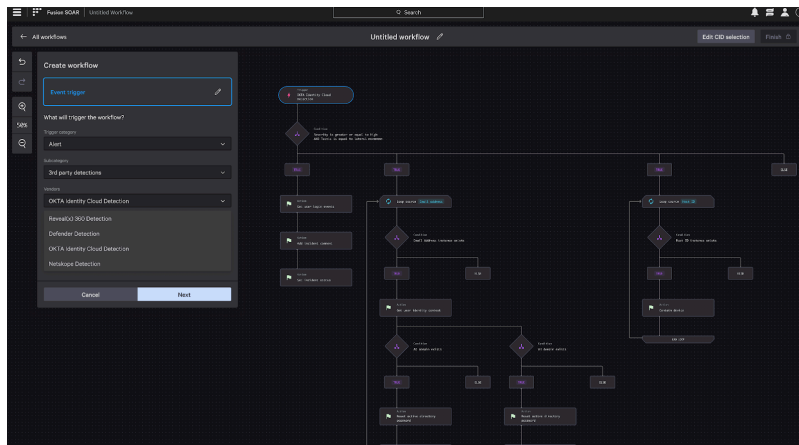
Fusion SOAR | Untitled Workflow

Search

← All workflows

Untitled workflow

Edit CID selection

Finish

50%

Create workflow

Event trigger

What will trigger the workflow?

Trigger category

Alert

Subcategory

3rd party detections

Vendors

OKTA Identity Cloud Detection

Reveal(x) 360 Detection

Defender Detection

OKTA Identity Cloud Detection

Netskope Detection

Cancel

Next

Trigger
OKTA Identity Cloud detection

Condition
Severity is greater or equal to High
AND Tactic is equal to Lateral movement

TRUE

TRUE

TRUE

ELSE

Action
Get user login events

Action
Add incident comment

Action
Set incident status

Loop source Email address

Loop source Host ID

Condition
Email Address transcoding exists

Condition
Host ID transcoding exists

TRUE

ELSE

TRUE

ELSE

Action
Get user identity context

Action
Contain device

Condition
AD domain exists

Condition
AD domain exists

TRUE

ELSE

TRUE

ELSE

Action
Reset active directory password

Action
Reset active directory password